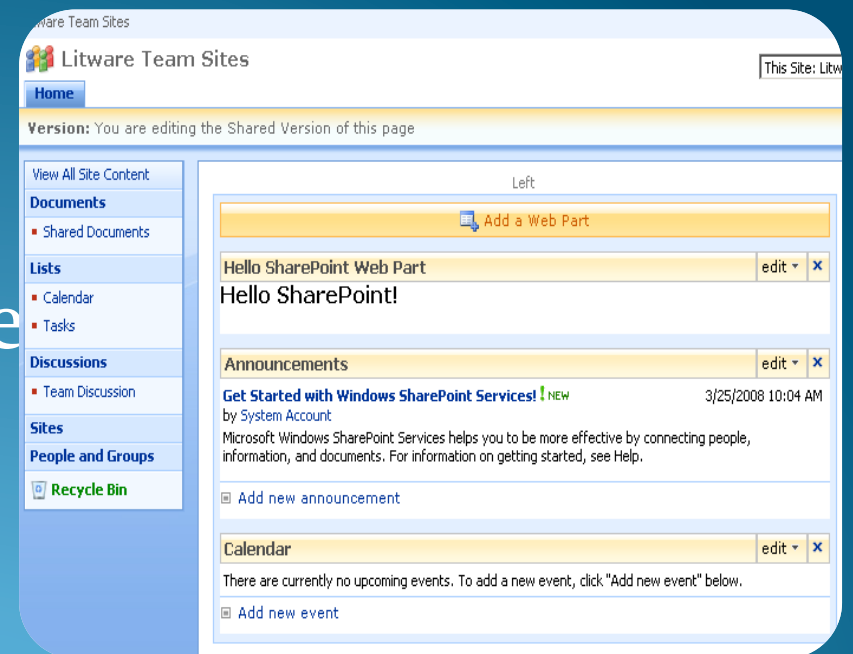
ware Team Sites

Litware Team Sites

This Site: Litw

Home

Version: You are editing the Shared Version of this page

View All Site Content
Documents
Shared Documents
Lists
Calendar
Tasks
Discussions
Team Discussion
Sites
People and Groups
Recycle Bin

e

Left

Add a Web Part

Hello SharePoint Web Part
edit ▾ ×
Hello SharePoint!

Announcements
edit ▾ ×
Get Started with Windows SharePoint Services! ! NEW
3/25/2008 10:04 AM
by System Account
Microsoft Windows SharePoint Services helps you to be more effective by connecting people, information, and documents. For information on getting started, see Help.

Add new announcement

Calendar
edit ▾ ×
There are currently no upcoming events. To add a new event, click "Add new event" below.

Add new event